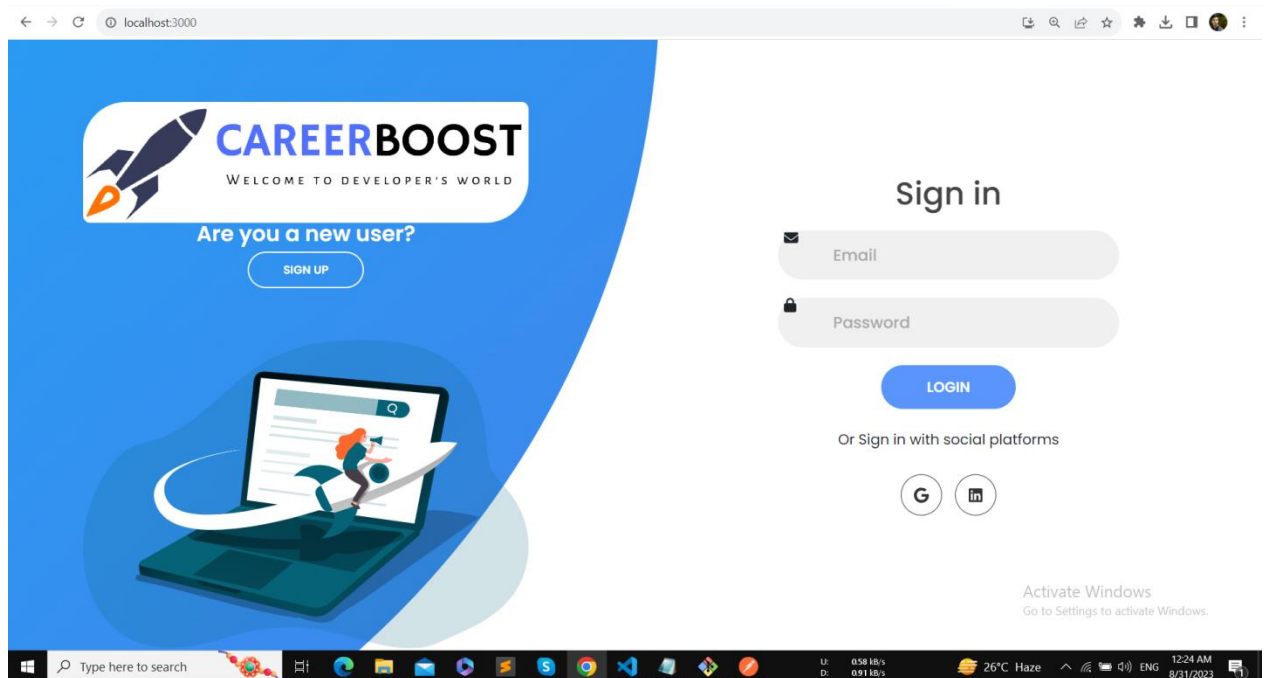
localhost:3000

CAREERBOOST
WELCOME TO DEVELOPER'S WORLD

Are you a new user?
SIGN UP

Sign in

Email

Password

LOGIN

Or Sign in with social platforms

G

in

Activate Windows
Go to Settings to activate Windows.

Type here to search

U: 0.58 kB/s
D: 0.91 kB/s

26°C Haze

ENG

12:24 AM
8/31/2023